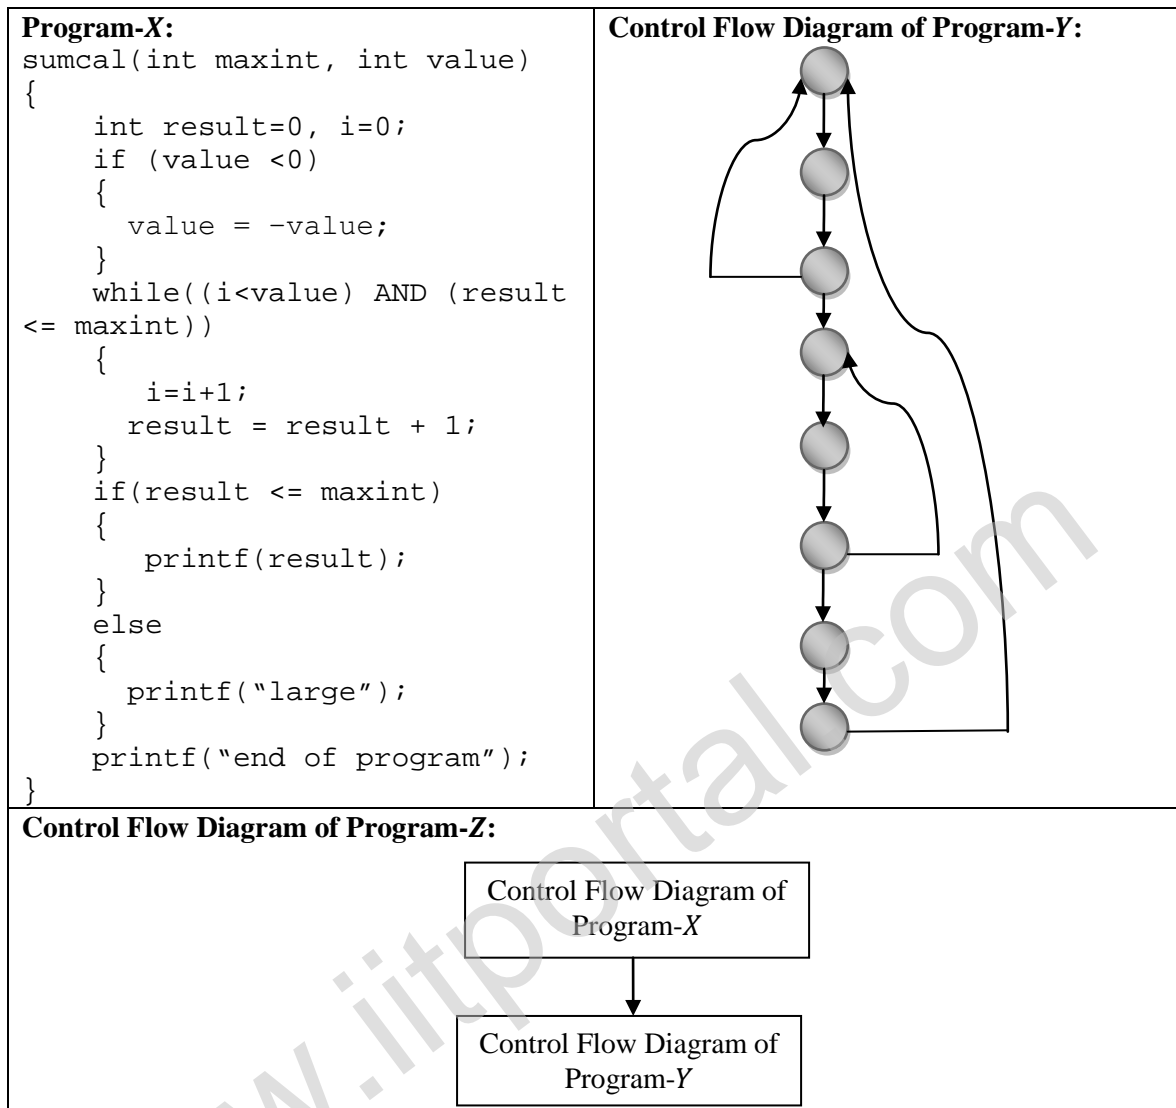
**Program-*X*:**

```
sumcal(int maxint, int value)
{
    int result=0, i=0;
    if (value <0)
    {
      value = −value;
    }
    while((i<value) AND (result
<= maxint))
    {
       i=i+1;
      result = result + 1;
    }
    if(result <= maxint)
    {
       printf(result);
    }
    else
    {
      printf("large");
    }
    printf("end of program");
}
```

**Control Flow Diagram of Program-*Y*:**

**Control Flow Diagram of Program-*Z*:**

Control Flow Diagram of Program-*X*

Control Flow Diagram of Program-*Y*

www.iitportal.com